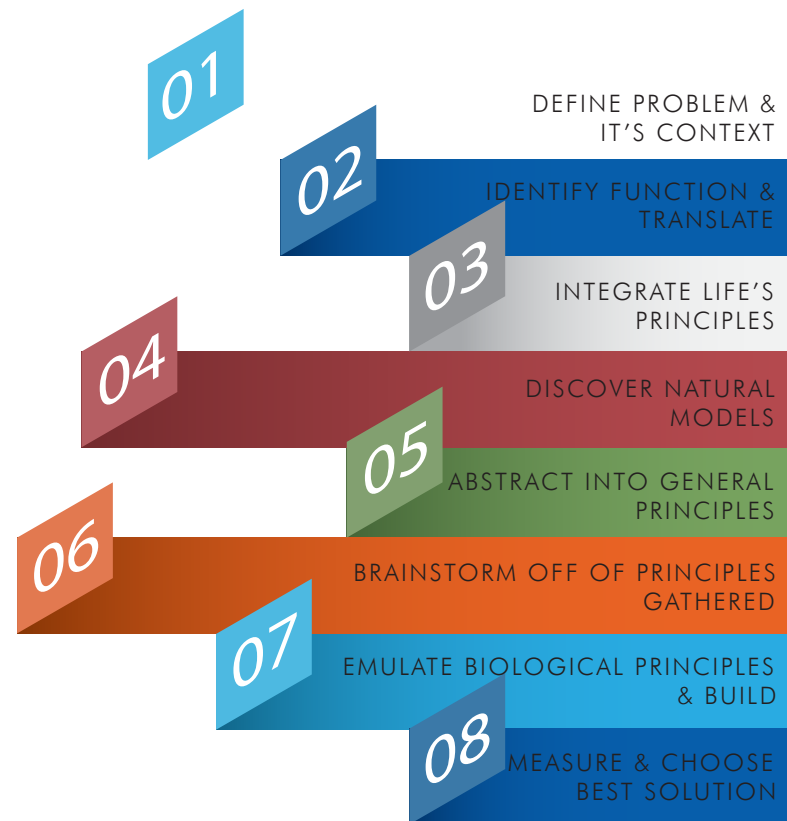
01

DEFINE PROBLEM & IT'S CONTEXT

02

IDENTIFY FUNCTION & TRANSLATE

03

INTEGRATE LIFE'S PRINCIPLES

04

DISCOVER NATURAL MODELS

05

ABSTRACT INTO GENERAL PRINCIPLES

06

BRAINSTORM OFF OF PRINCIPLES GATHERED

07

EMULATE BIOLOGICAL PRINCIPLES & BUILD

08

MEASURE & CHOOSE BEST SOLUTION